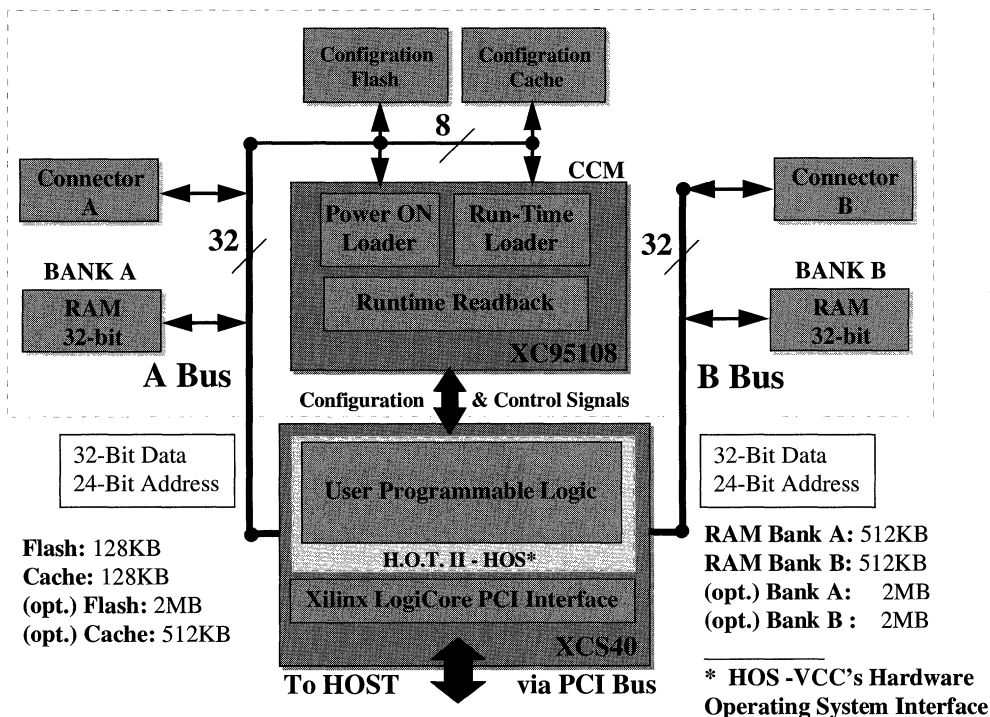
Configration Flash

Configration Cache

8

CCM

Connector A

Power ON Loader

Run-Time Loader

Connector B

32

32

BANK A

BANK B

RAM 32-bit

Runtime Readback

RAM 32-bit

XC95108

A Bus

B Bus

Configuration & Control Signals

32-Bit Data
24-Bit Address

User Programmable Logic

32-Bit Data
24-Bit Address

H.O.T. II - HOS*

Flash: 128KB
Cache: 128KB
(opt.) Flash: 2MB
(opt.) Cache: 512KB

Xilinx LogiCore PCI Interface

RAM Bank A: 512KB
RAM Bank B: 512KB
(opt.) Bank A: 2MB
(opt.) Bank B : 2MB

XCS40

To HOST via PCI Bus

* HOS -VCC's Hardware Operating System Interface